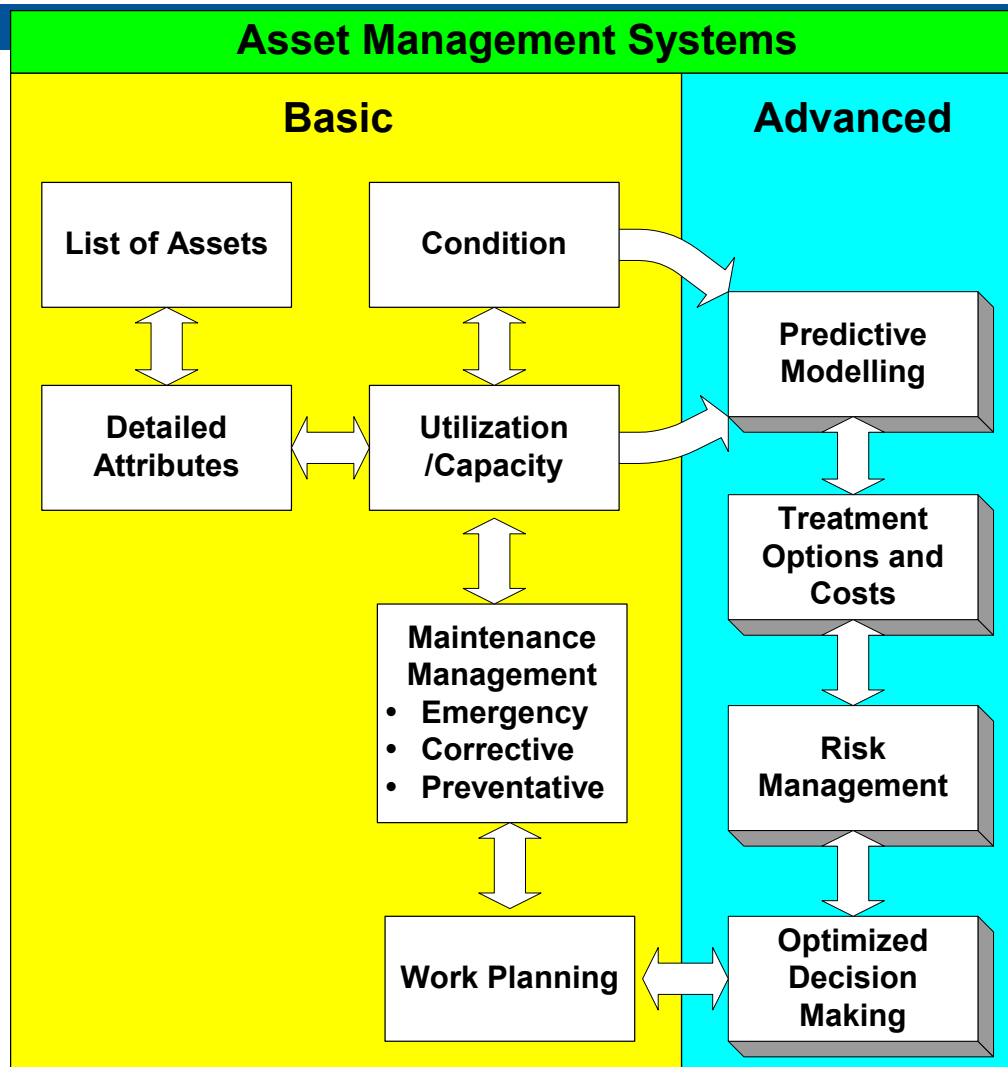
Asset Management Systems

Basic

Advanced

List of Assets

Condition

Predictive Modelling

Detailed Attributes

Utilization /Capacity

Treatment Options and Costs

Maintenance Management
- Emergency
- Corrective
- Preventative

Risk Management

Work Planning

Optimized Decision Making